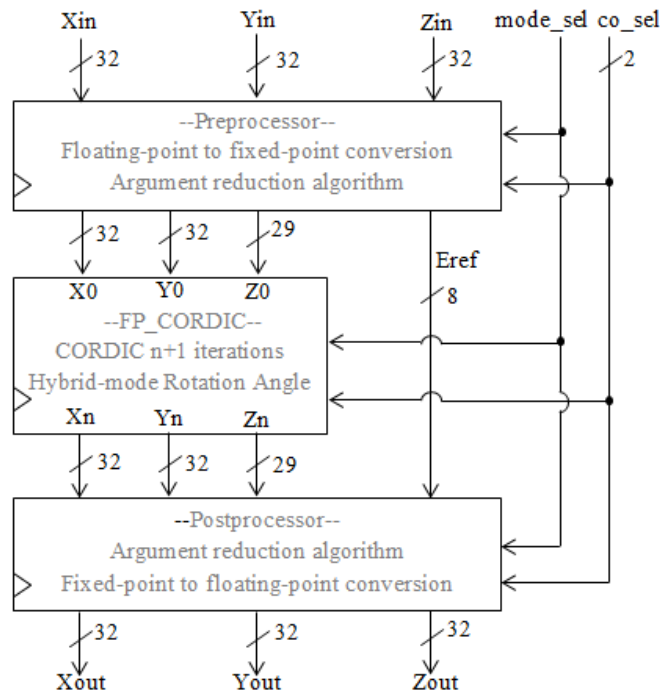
Xin Yin Zin mode_sel co_sel

32 32 32 2

--Preprocessor--
Floating-point to fixed-point conversion
Argument reduction algorithm

32 32 29

Eref

X0 Y0 Z0

8

--FP_CORDIC--
CORDIC n+1 iterations
Hybrid-mode Rotation Angle

Xn Yn Zn

32 32 29

--Postprocessor--
Argument reduction algorithm
Fixed-point to floating-point conversion

32 32 32

Xout Yout Zout